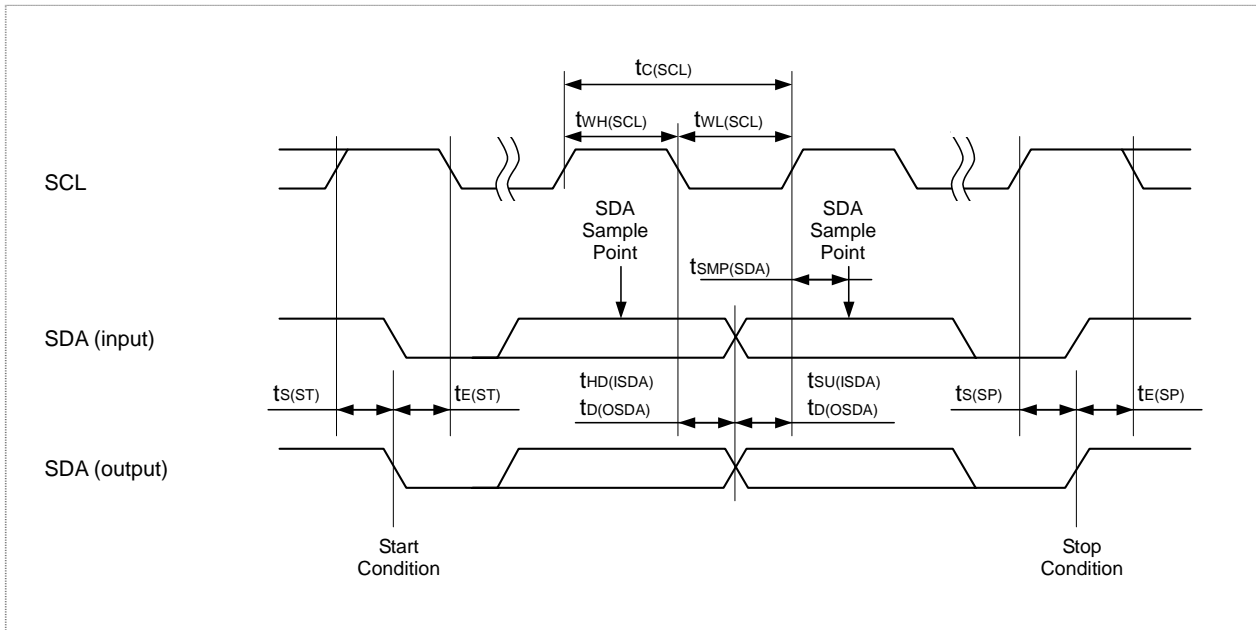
$t_{C(SCL)}$

$t_{WH(SCL)}$ $t_{WL(SCL)}$

SCL

SDA Sample Point

SDA Sample Point

$t_{SMP(SDA)}$

SDA (input)

$t_{S(ST)}$ $t_{E(ST)}$

$t_{HD(ISDA)}$
$t_{D(OSDA)}$

$t_{SU(ISDA)}$
$t_{D(OSDA)}$

$t_{S(SP)}$ $t_{E(SP)}$

SDA (output)

Start Condition

Stop Condition